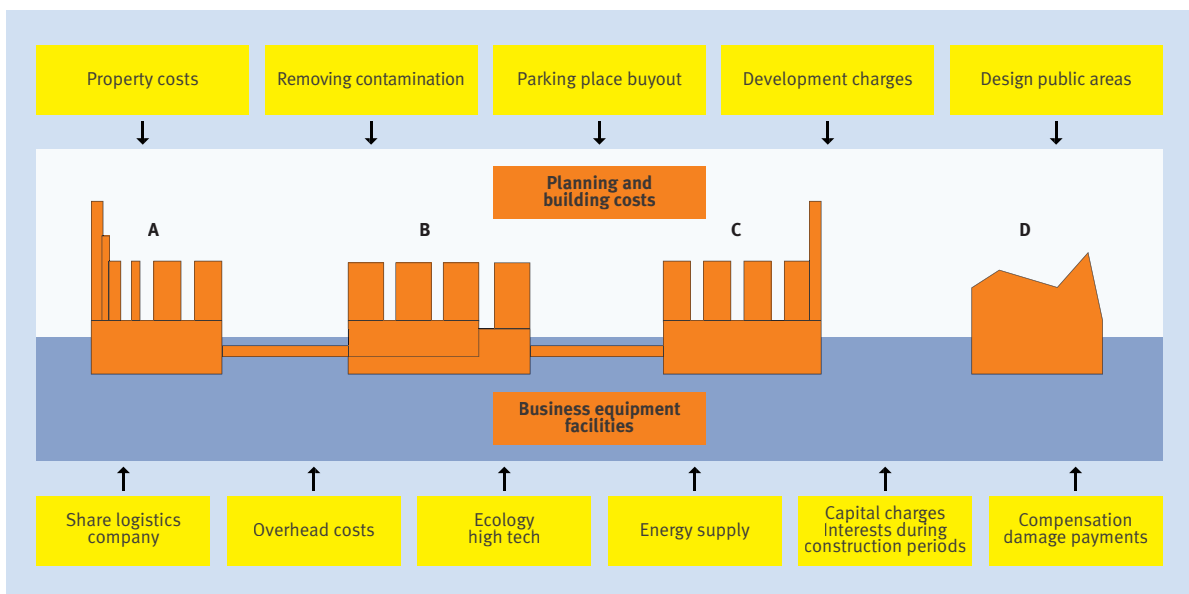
Property costs

Removing contamination

Parking place buyout

Development charges

Design public areas

Planning and building costs

A

B

C

D

Business equipment facilities

Share logistics company

Overhead costs

Ecology high tech

Energy supply

Capital charges Interests during construction periods

Compensation damage payments